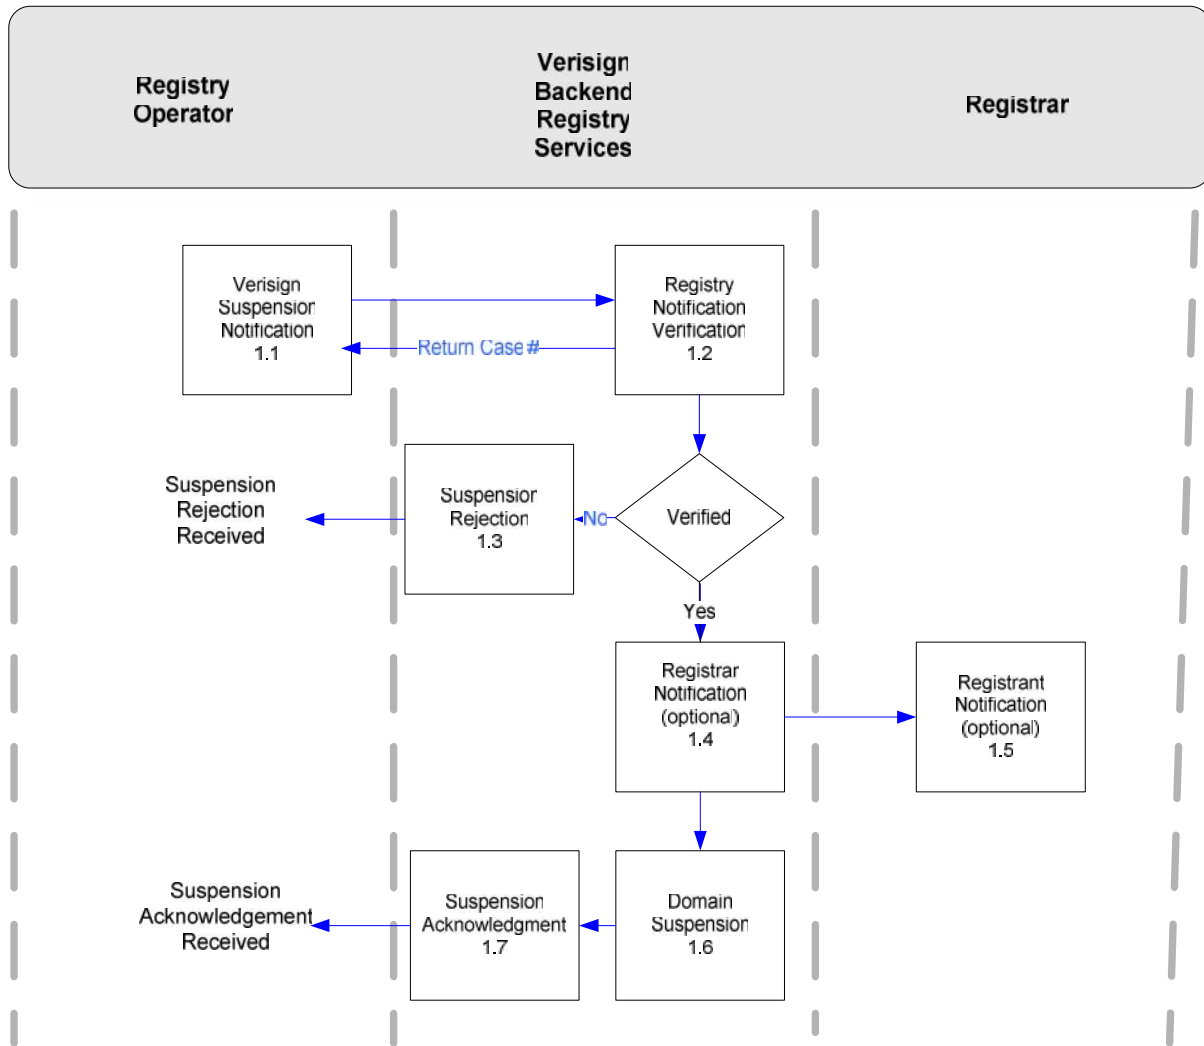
Registry Operator

Verisign Backend Registry Services

Registrar

Verisign Suspension Notification 1.1

Registry Notification Verification 1.2

Return Case #

Suspension Rejection Received

Suspension Rejection 1.3

No

Verified

Yes

Registrar Notification (optional) 1.4

Registrant Notification (optional) 1.5

Suspension Acknowledgement Received

Suspension Acknowledgment 1.7

Domain Suspension 1.6